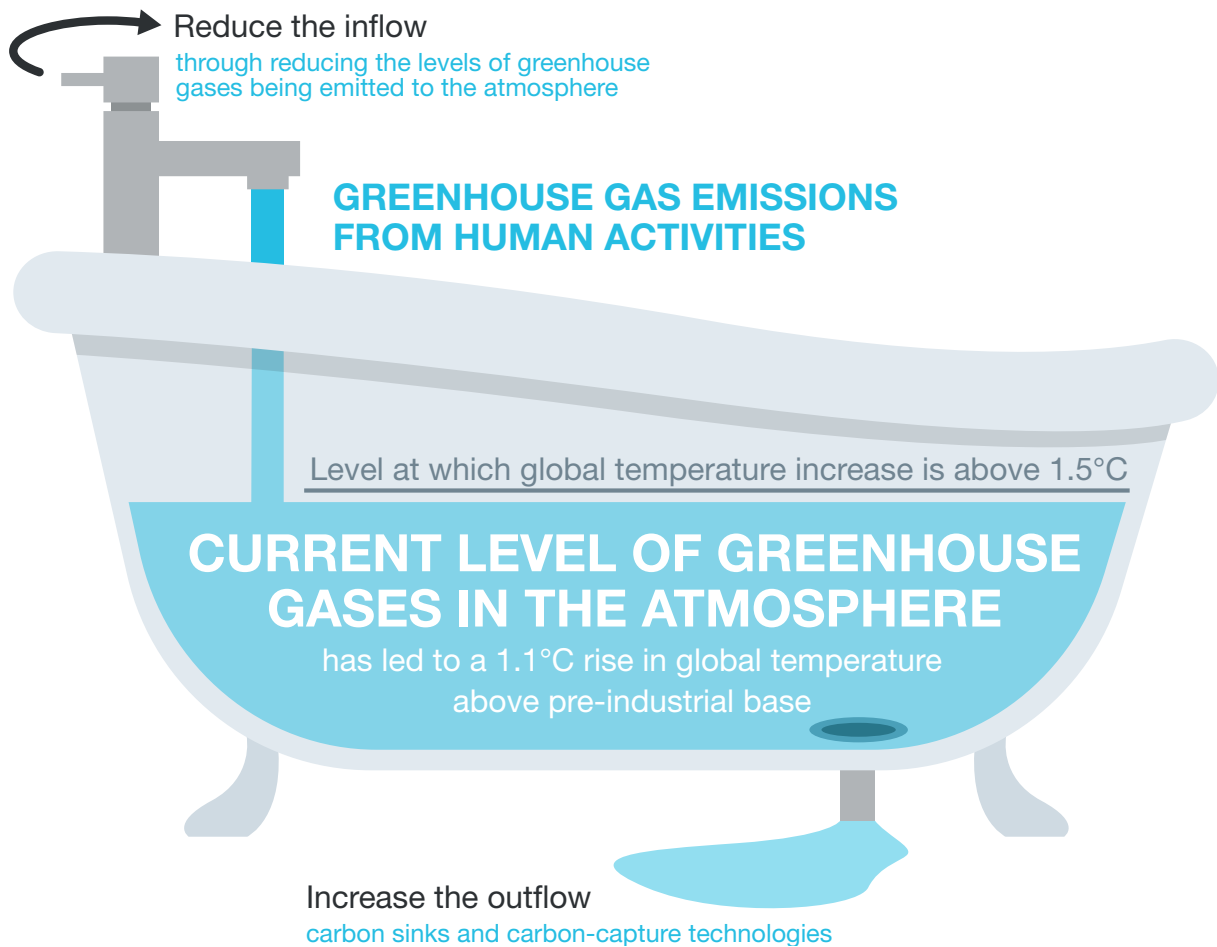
Reduce the inflow
through reducing the levels of greenhouse gases being emitted to the atmosphere

GREENHOUSE GAS EMISSIONS FROM HUMAN ACTIVITIES

Level at which global temperature increase is above 1.5°C

CURRENT LEVEL OF GREENHOUSE GASES IN THE ATMOSPHERE
has led to a 1.1°C rise in global temperature above pre-industrial base

Increase the outflow
carbon sinks and carbon-capture technologies